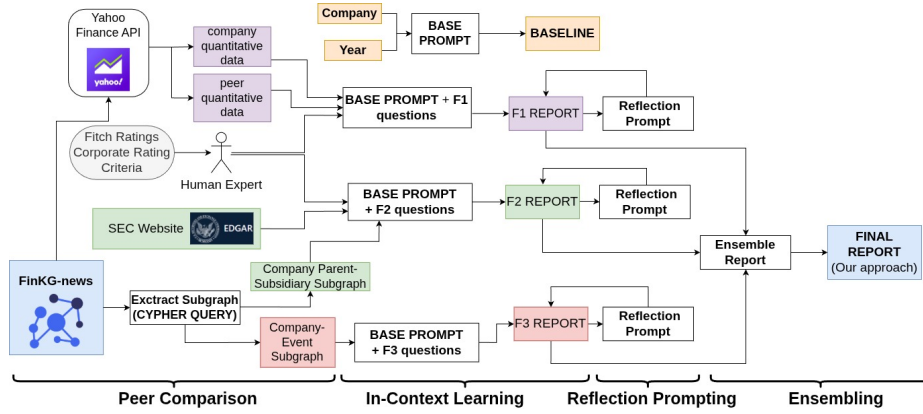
Yahoo Finance API

yahoo!

company quantitative data

peer quantitative data

Company

Year

BASE PROMPT

BASELINE

BASE PROMPT + F1 questions

F1 REPORT

Reflection Prompt

Fitch Ratings Corporate Rating Criteria

Human Expert

BASE PROMPT + F2 questions

F2 REPORT

Reflection Prompt

SEC Website

EDGAR

Ensemble Report

FINAL REPORT (Our approach)

FinKG-news

Company Parent-Subsidiary Subgraph

Exctract Subgraph (CYPHER QUERY)

Company-Event Subgraph

BASE PROMPT + F3 questions

F3 REPORT

Reflection Prompt

Peer Comparison

In-Context Learning

Reflection Prompting

Ensembling